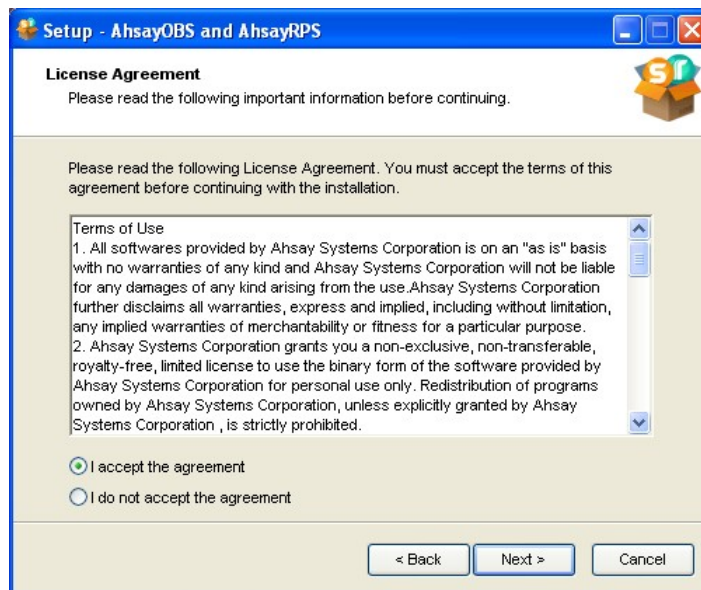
Setup - AhsayOBS and AhsayRPS

License Agreement
Please read the following important information before continuing.

Please read the following License Agreement. You must accept the terms of this agreement before continuing with the installation.

Terms of Use
1. All softwares provided by Ahsay Systems Corporation is on an "as is" basis with no warranties of any kind and Ahsay Systems Corporation will not be liable for any damages of any kind arising from the use.Ahsay Systems Corporation further disclaims all warranties, express and implied, including without limitation, any implied warranties of merchantability or fitness for a particular purpose.
2. Ahsay Systems Corporation grants you a non-exclusive, non-transferable, royalty-free, limited license to use the binary form of the software provided by Ahsay Systems Corporation for personal use only. Redistribution of programs owned by Ahsay Systems Corporation, unless explicitly granted by Ahsay Systems Corporation , is strictly prohibited.

I accept the agreement
I do not accept the agreement

< Back
Next >
Cancel